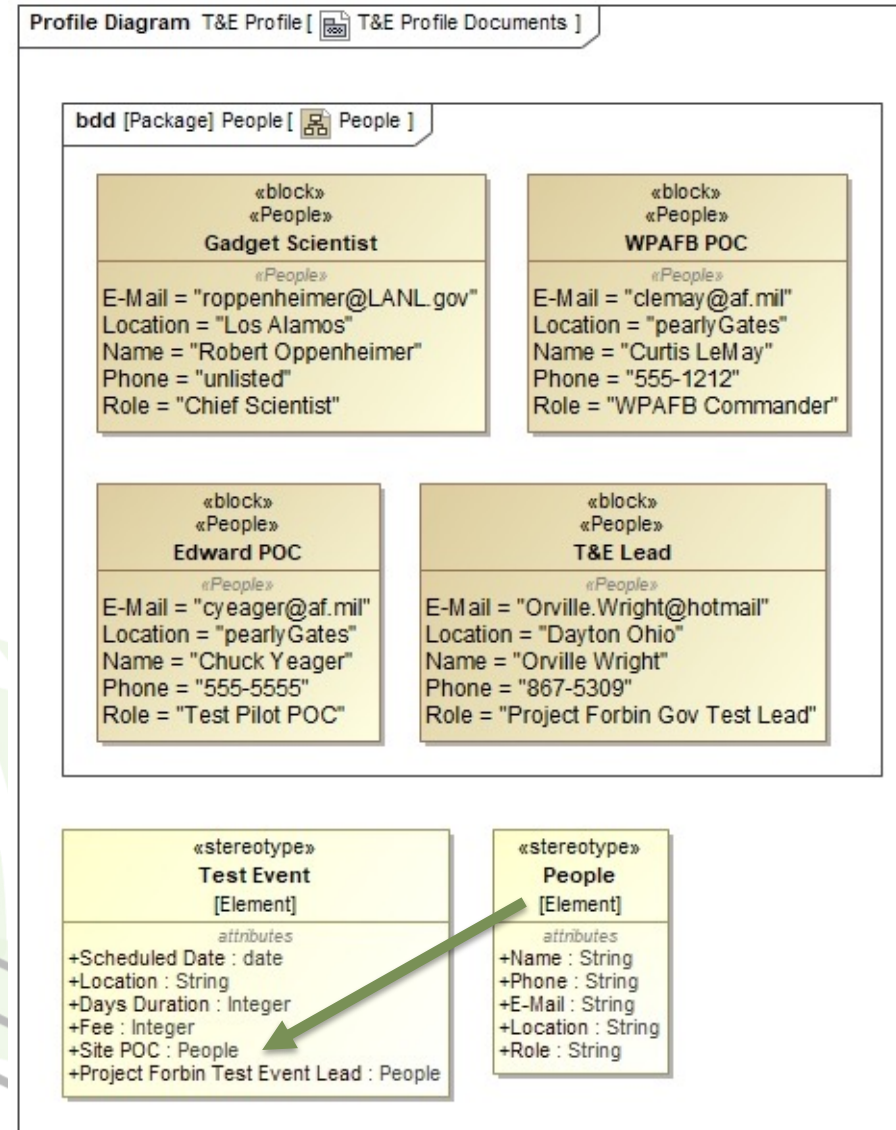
Profile Diagram T&E Profile [ T&E Profile Documents ]

bdd [Package] People [ People ]

«block»
«People»
Gadget Scientist
«People»
E-Mail = "roppenheimer@LANL.gov"
Location = "Los Alamos"
Name = "Robert Oppenheimer"
Phone = "unlisted"
Role = "Chief Scientist"

«block»
«People»
WPAFB POC
«People»
E-Mail = "clemay@af.mil"
Location = "pearlyGates"
Name = "Curtis LeMay"
Phone = "555-1212"
Role = "WPAFB Commander"

«block»
«People»
Edward POC
«People»
E-Mail = "cyeager@af.mil"
Location = "pearlyGates"
Name = "Chuck Yeager"
Phone = "555-5555"
Role = "Test Pilot POC"

«block»
«People»
T&E Lead
«People»
E-Mail = "Orville.Wright@hotmail"
Location = "Dayton Ohio"
Name = "Orville Wright"
Phone = "867-5309"
Role = "Project Forbin Gov Test Lead"

«stereotype»
Test Event
[Element]
attributes
+Scheduled Date : date
+Location : String
+Days Duration : Integer
+Fee : Integer
+Site POC : People
+Project Forbin Test Event Lead : People

«stereotype»
People
[Element]
attributes
+Name : String
+Phone : String
+E-Mail : String
+Location : String
+Role : String